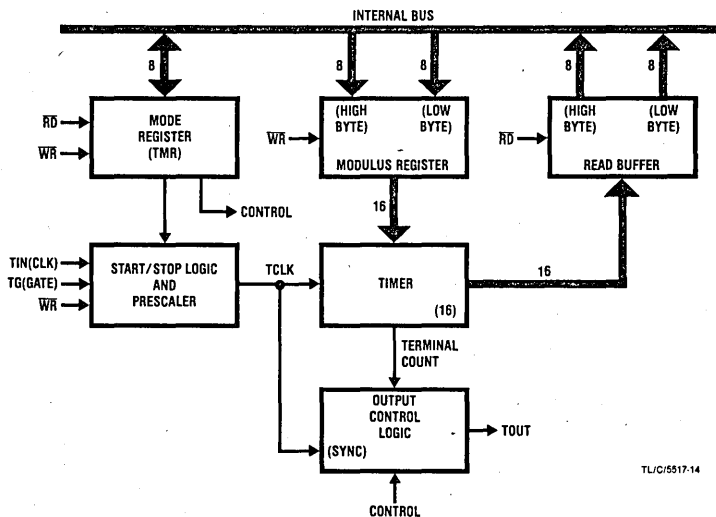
INTERNAL BUS

8

8

8

8

8

$\overline{RD}$

$\overline{WR}$

MODE REGISTER (TMR)

CONTROL

$\overline{WR}$

(HIGH BYTE)

(LOW BYTE)

MODULUS REGISTER

$\overline{RD}$

(HIGH BYTE)

(LOW BYTE)

READ BUFFER

16

TIN(CLK)

TG(GATE)

$\overline{WR}$

START/STOP LOGIC AND PRESCALER

TCLK

TIMER

(16)

16

TERMINAL COUNT

OUTPUT CONTROL LOGIC

(SYNC)

TOUT

CONTROL

TL/C/5517-14